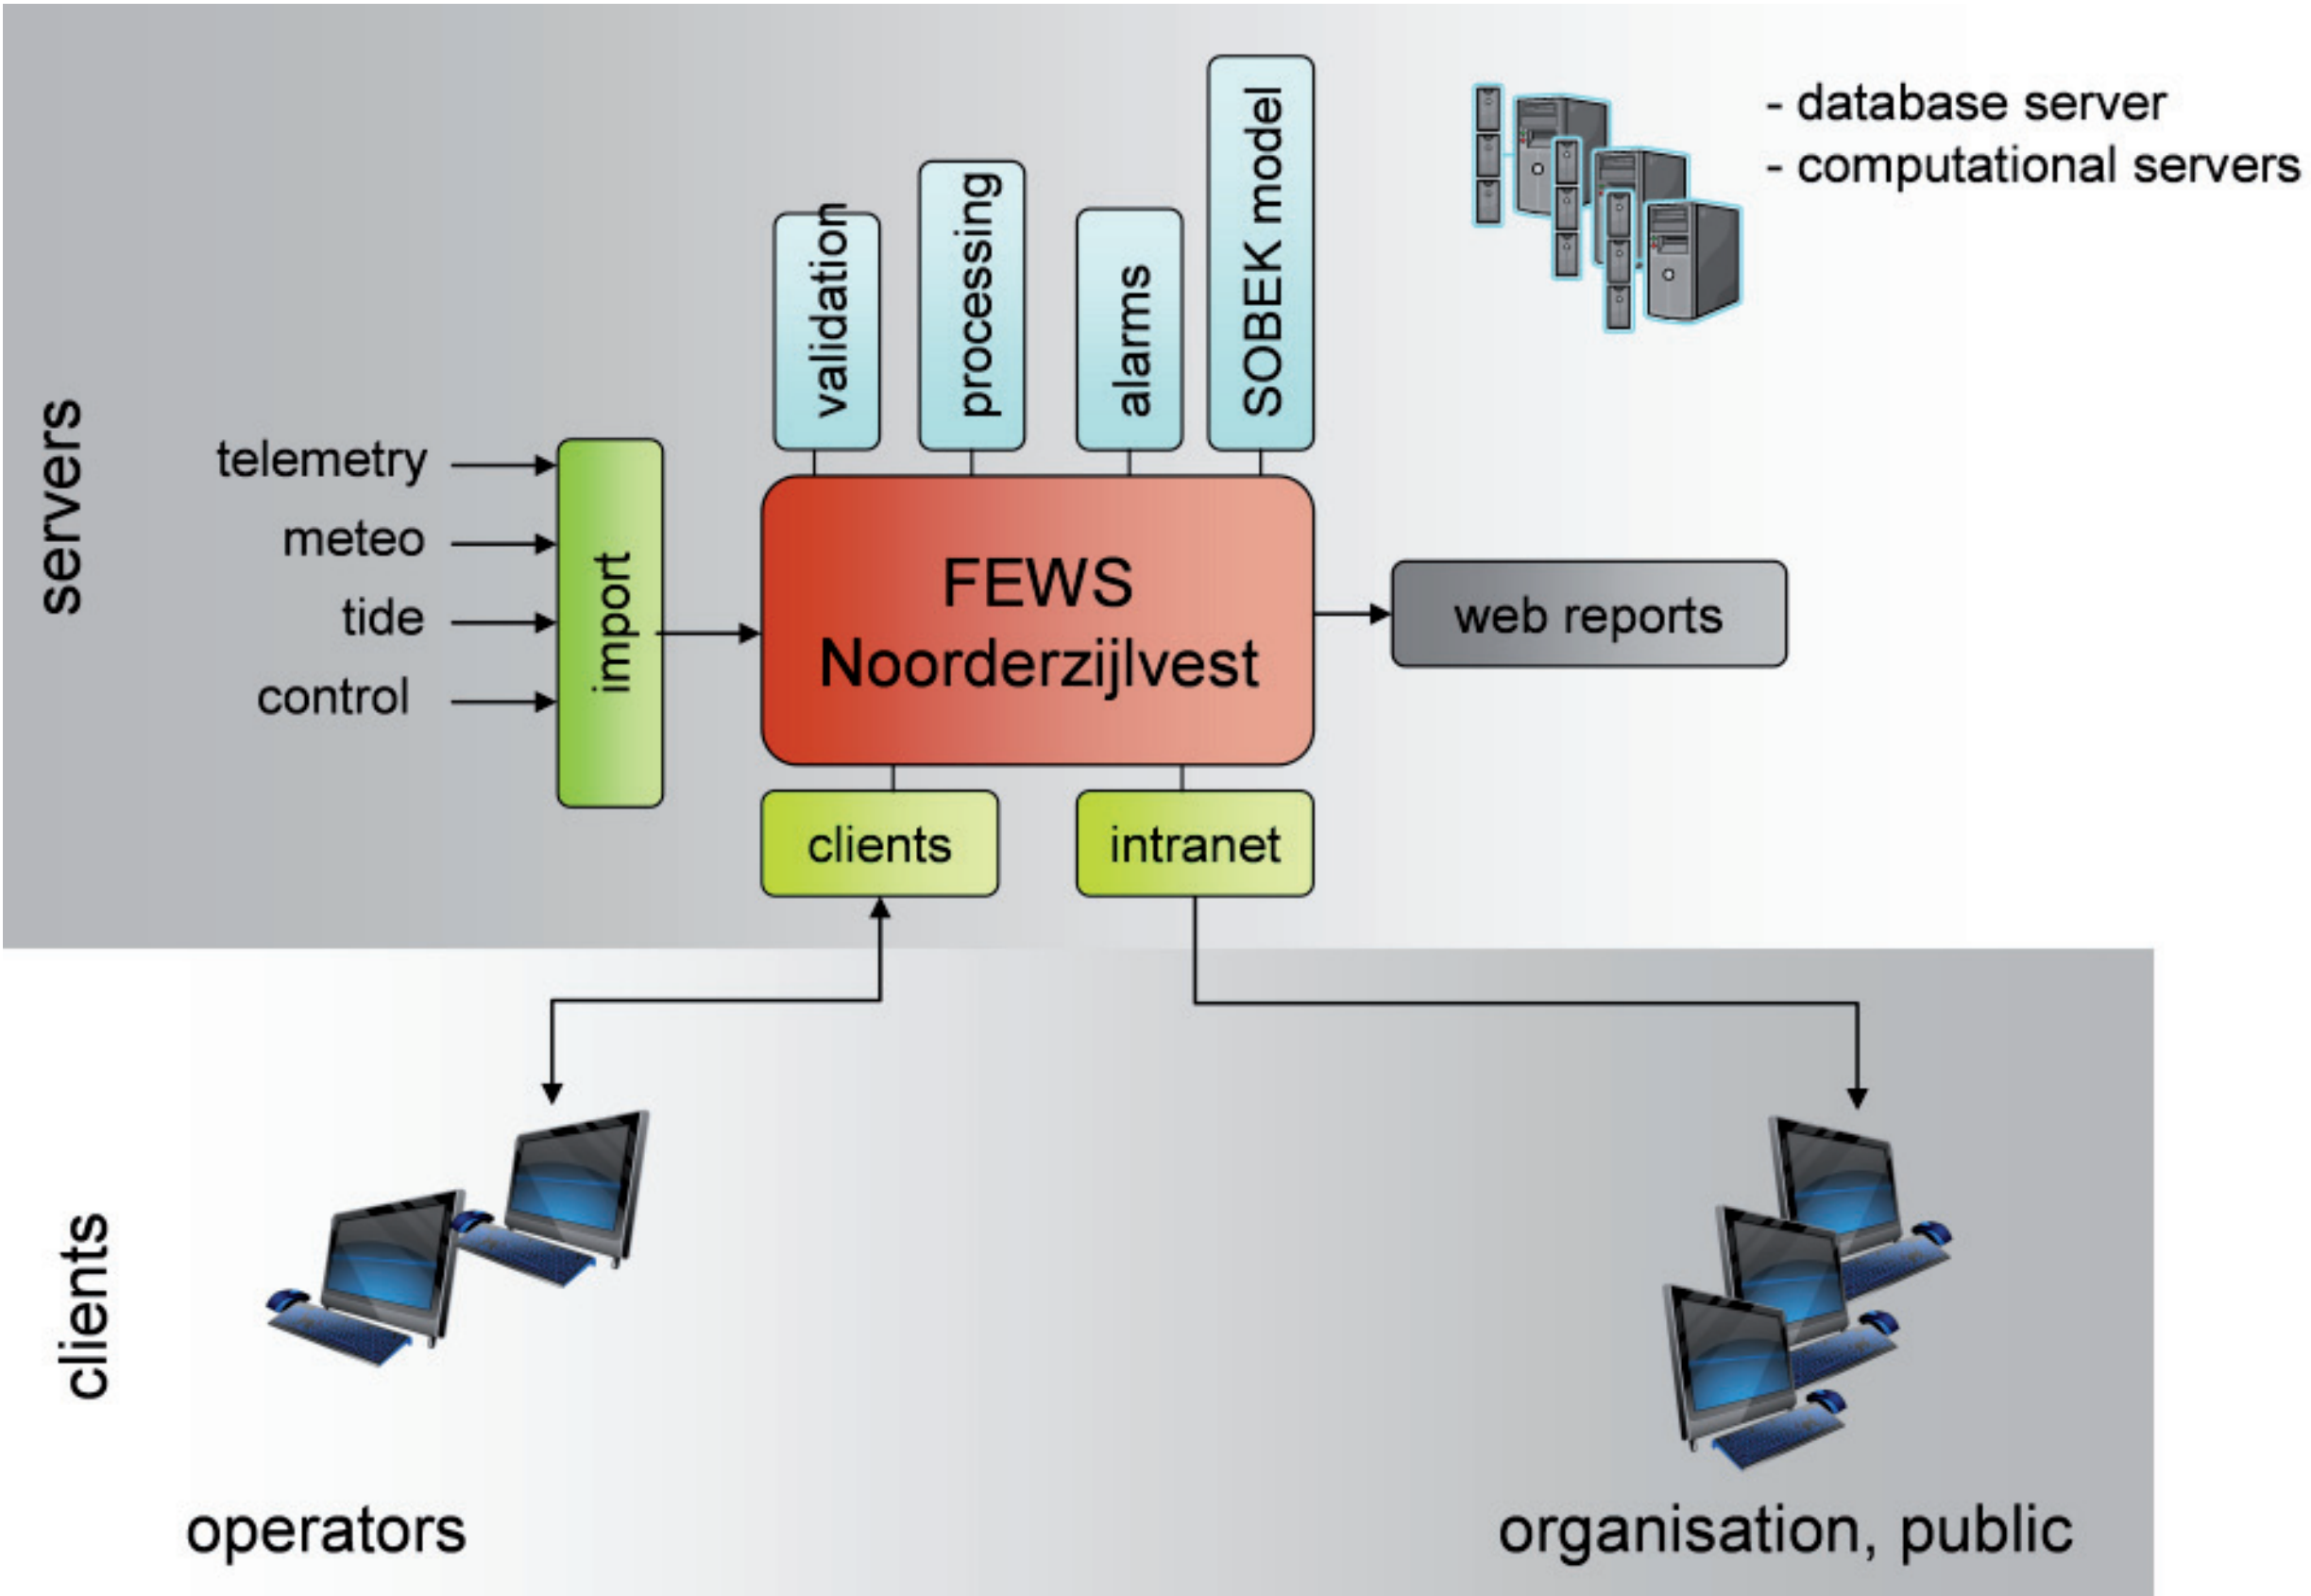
- database server
- computational servers

servers

validation

processing

alarms

SOBEK model

telemetry

meteo

tide

control

import

FEWS Noorderzijlvest

web reports

clients

intranet

clients

operators

organisation, public